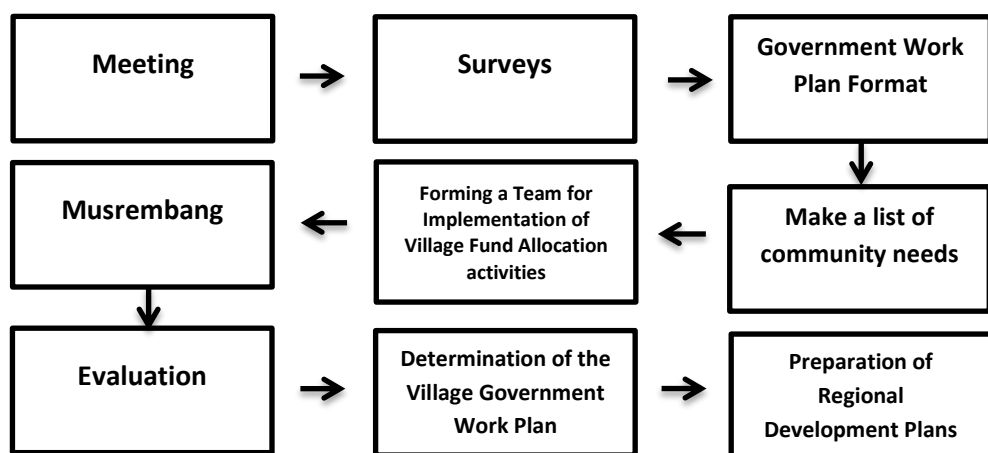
Meeting

Surveys

Government Work Plan Format

Musrembang

Forming a Team for Implementation of Village Fund Allocation activities

Make a list of community needs

Evaluation

Determination of the Village Government Work Plan

Preparation of Regional Development Plans